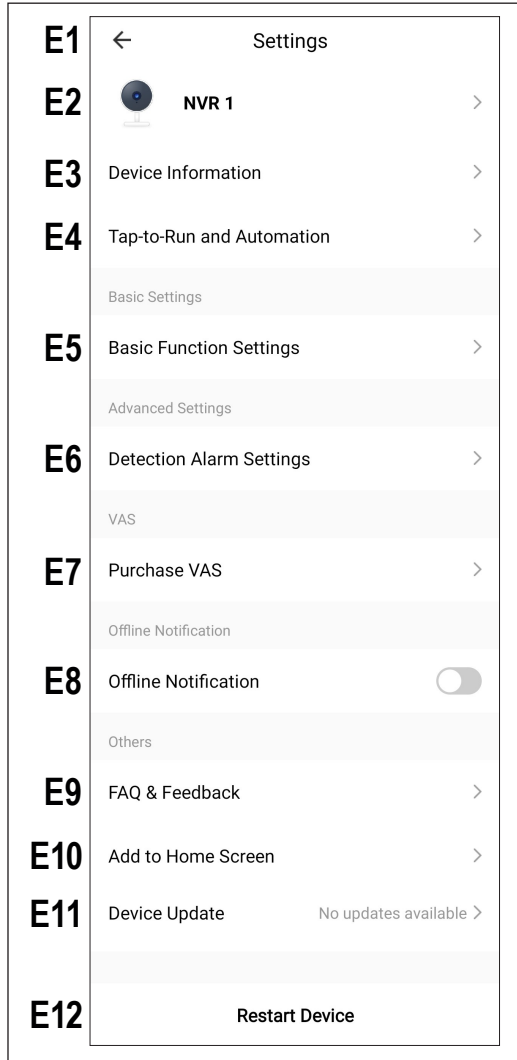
E1 ← Settings

E2 NVR 1 >

E3 Device Information >

E4 Tap-to-Run and Automation >

Basic Settings

E5 Basic Function Settings >

Advanced Settings

E6 Detection Alarm Settings >

VAS

E7 Purchase VAS >

Offline Notification

E8 Offline Notification

Others

E9 FAQ & Feedback >

E10 Add to Home Screen >

E11 Device Update No updates available >

E12 Restart Device